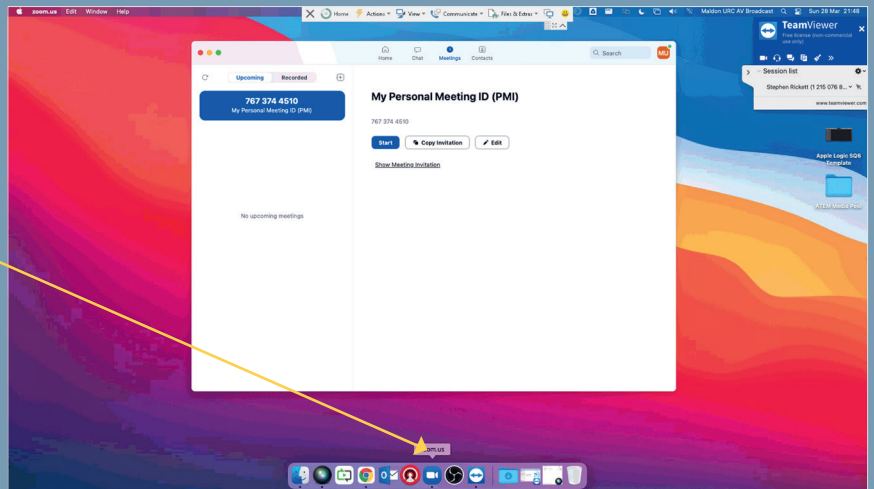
zoom.us Edit Window Help

Home Actions View Communicate Files & Extras

Maldon URC AV Broadcast Sun 28 Mar 21:48

TeamViewer
Free license (non-commercial use only)

Session list
Stephen Rickett (1 215 076 8...
www.teamviewer.com

Home Chat Meetings Contacts

Search

MU

Upcoming Recorded

767 374 4510
My Personal Meeting ID (PMI)

No upcoming meetings

My Personal Meeting ID (PMI)

767 374 4510

Start
Copy Invitation
Edit

Show Meeting Invitation

Apple Logic SQ6 Template

ATEM Media Pool

zoom.us